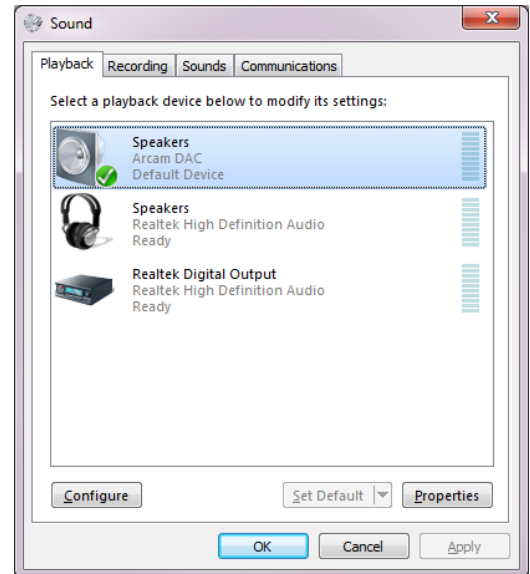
Sound

Playback | Recording | Sounds | Communications

Select a playback device below to modify its settings:

Speakers
Arcam DAC
Default Device

Speakers
Realtek High Definition Audio
Ready

Realtek Digital Output
Realtek High Definition Audio
Ready

Configure

Set Default

Properties

OK

Cancel

Apply